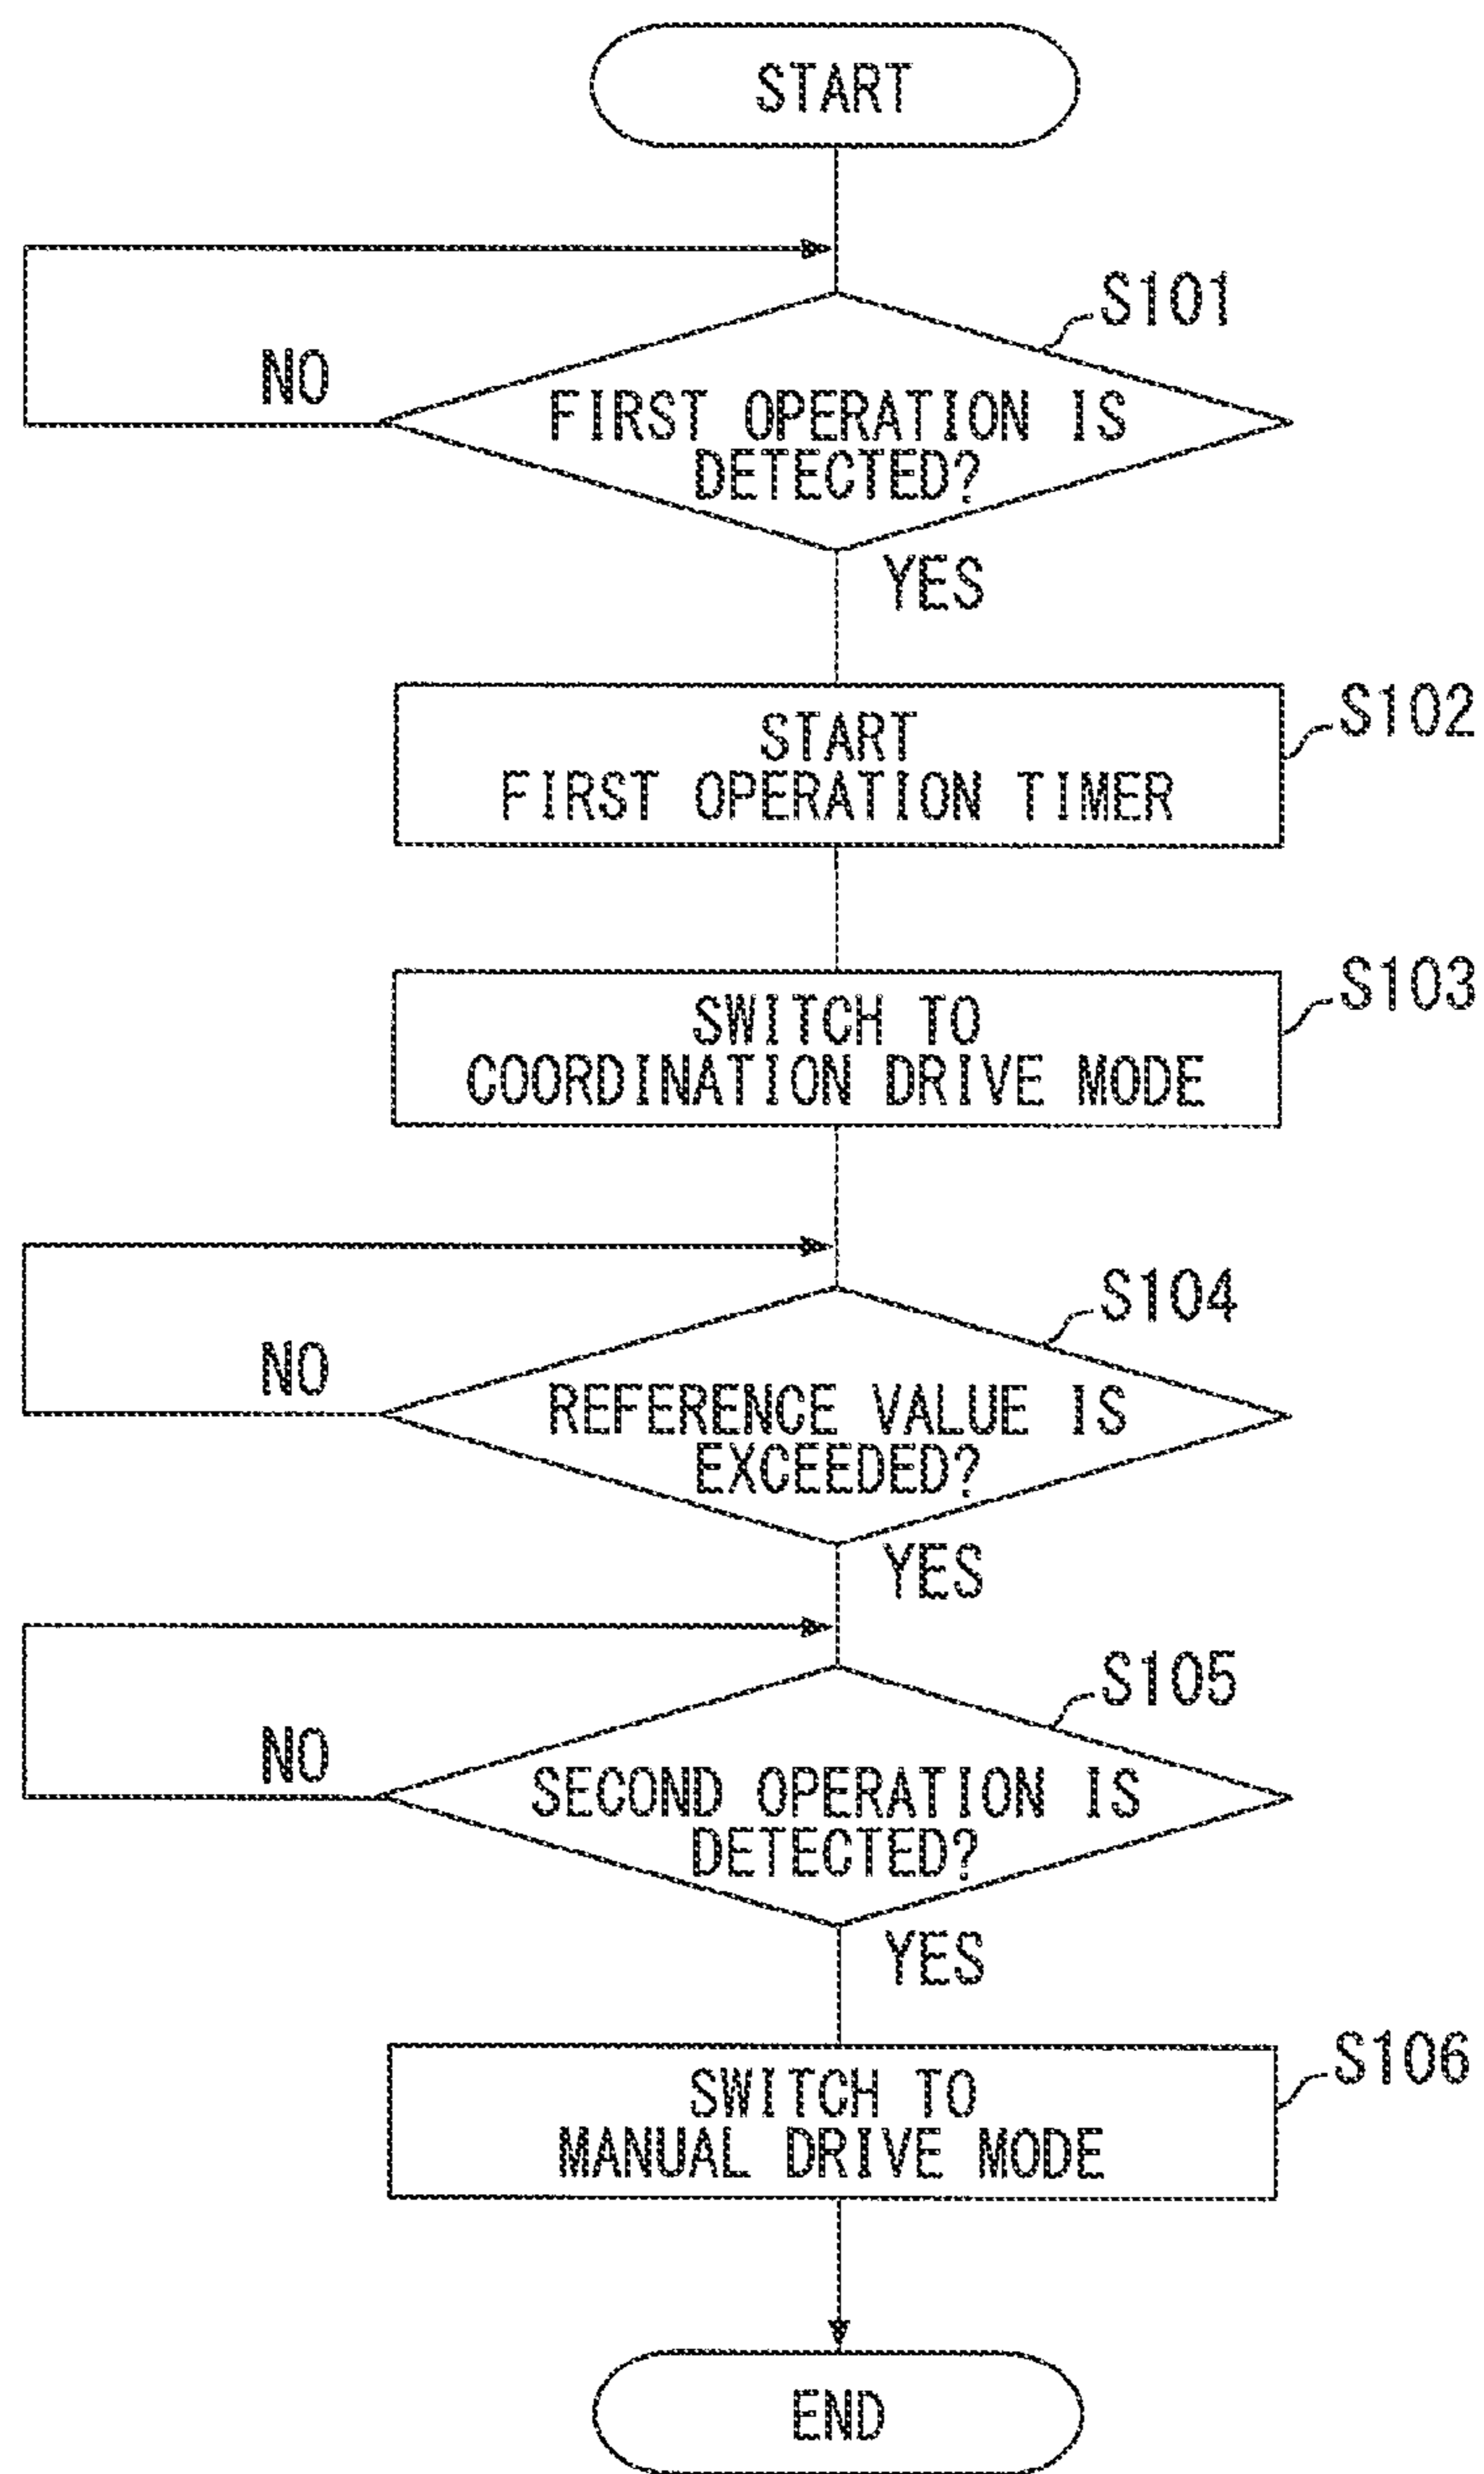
START

S101

NO

FIRST OPERATION IS DETECTED?

YES

START FIRST OPERATION TIMER

S102

SWITCH TO COORDINATION DRIVE MODE

S103

S104

NO

REFERENCE VALUE IS EXCEEDED?

YES

S105

NO

SECOND OPERATION IS DETECTED?

YES

SWITCH TO MANUAL DRIVE MODE

S106

END